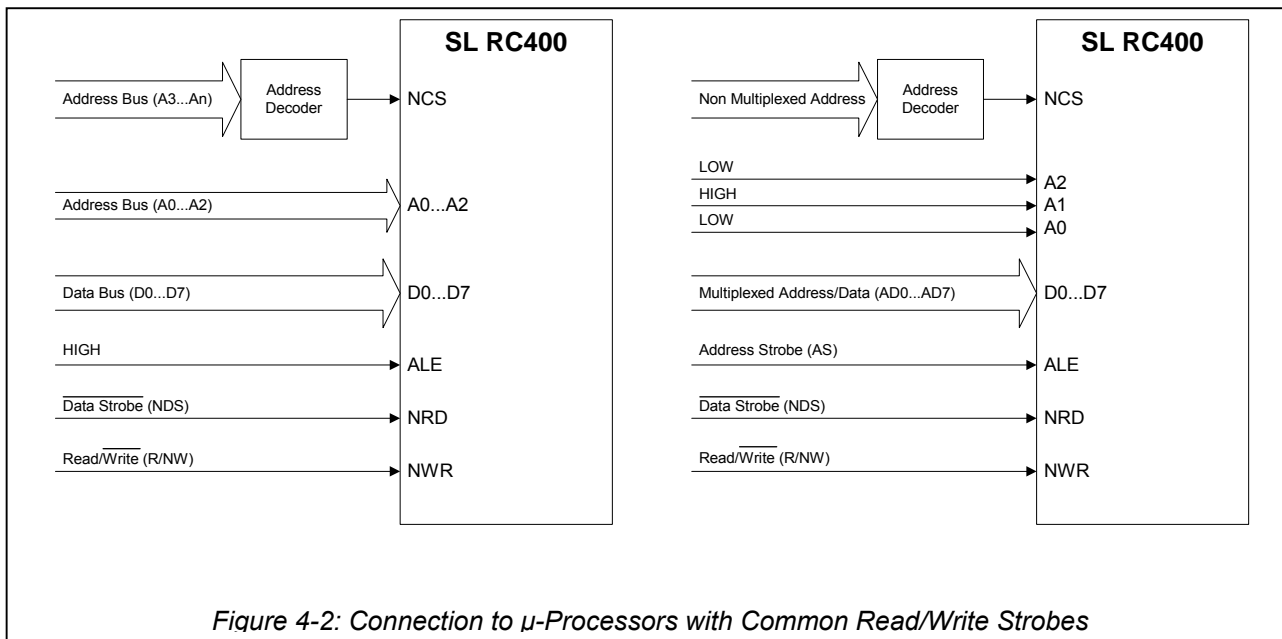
SL RC400

Address Bus (A3...An)

Address Decoder

NCS

Address Bus (A0...A2)

A0...A2

Data Bus (D0...D7)

D0...D7

HIGH

ALE

$\overline{\text{Data Strobe}}$ (NDS)

NRD

Read/$\overline{\text{Write}}$ (R/NW)

NWR

SL RC400

Non Multiplexed Address

Address Decoder

NCS

LOW

A2

HIGH

A1

LOW

A0

Multiplexed Address/Data (AD0...AD7)

D0...D7

Address Strobe (AS)

ALE

$\overline{\text{Data Strobe}}$ (NDS)

NRD

Read/$\overline{\text{Write}}$ (R/NW)

NWR

Figure 4-2: Connection to µ-Processors with Common Read/Write Strobes